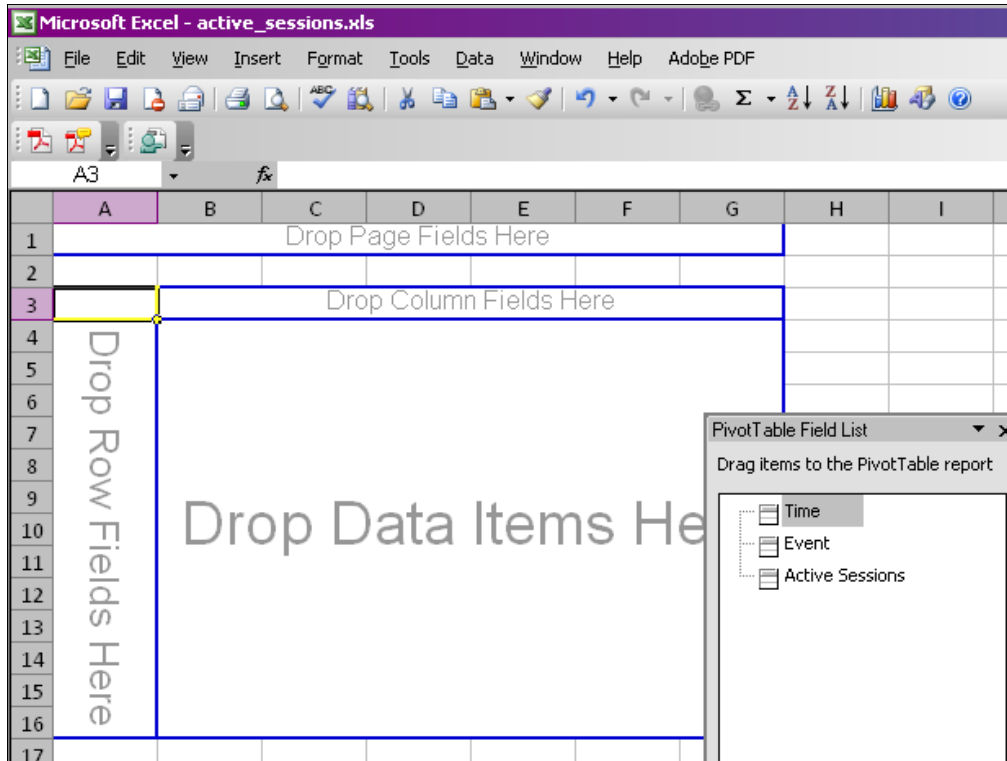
Microsoft Excel - active_sessions.xls

File Edit View Insert Format Tools Data Window Help Adobe PDF

A3 $f_x$

| | A | B | C | D | E | F | G | H | I |
|---|---|---|---|---|---|---|---|---|---|
| 1 | | | | | | | | | |
| 2 | | | | | | | | | |
| 3 | | | | | | | | | |
| 4 | | | | | | | | | |
| 5 | | | | | | | | | |
| 6 | | | | | | | | | |
| 7 | | | | | | | | | |
| 8 | | | | | | | | | |
| 9 | | | | | | | | | |
| 10 | | | | | | | | | |
| 11 | | | | | | | | | |
| 12 | | | | | | | | | |
| 13 | | | | | | | | | |
| 14 | | | | | | | | | |
| 15 | | | | | | | | | |
| 16 | | | | | | | | | |
| 17 | | | | | | | | | |

Drop Page Fields Here

Drop Column Fields Here

Drop Row Fields Here

Drop Data Items He

PivotTable Field List

Drag items to the PivotTable report

Time
Event
Active Sessions